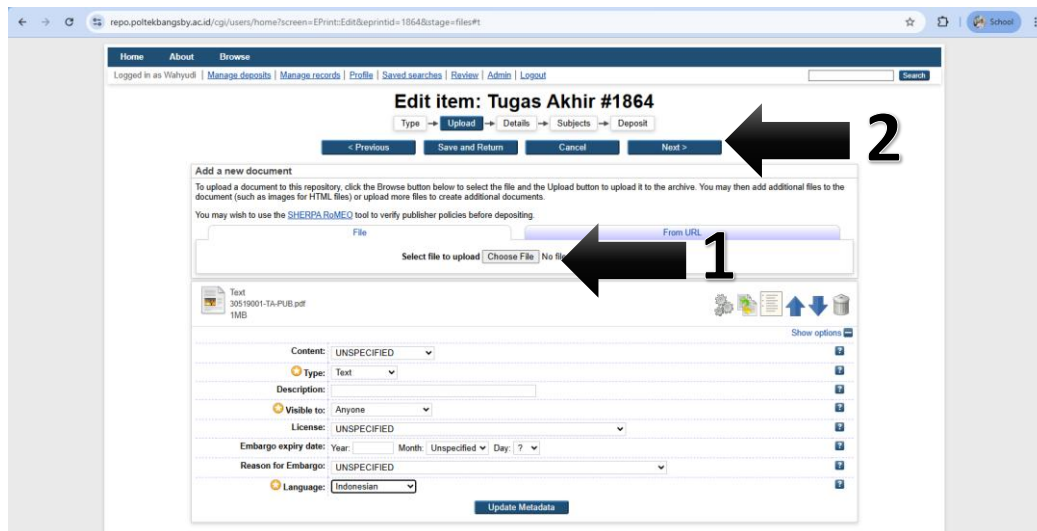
repo.poltekbangsby.ac.id/cgi/users/home?screen=EPrint::Edit&eprintid=1864&stage=files#t

School

Home About Browse

Logged in as Wahyudi | Manage deposits | Manage records | Profile | Saved searches | Review | Admin | Logout

Search

Edit item: Tugas Akhir #1864

Type → Upload → Details → Subjects → Deposit

< Previous Save and Return Cancel Next >

2

Add a new document

To upload a document to this repository, click the Browse button below to select the file and the Upload button to upload it to the archive. You may then add additional files to the document (such as images for HTML files) or upload more files to create additional documents.

You may wish to use the SHERPA RoMEO tool to verify publisher policies before depositing.

File From URL

Select file to upload Choose File No fi

1

Text
30519001-TA-PUB.pdf
1MB

Show options

Content: UNSPECIFIED

Type: Text

Description:

Visible to: Anyone

License: UNSPECIFIED

Embargo expiry date: Year: Month: Unspecified Day: ?

Reason for Embargo: UNSPECIFIED

Language: Indonesian

Update Metadata